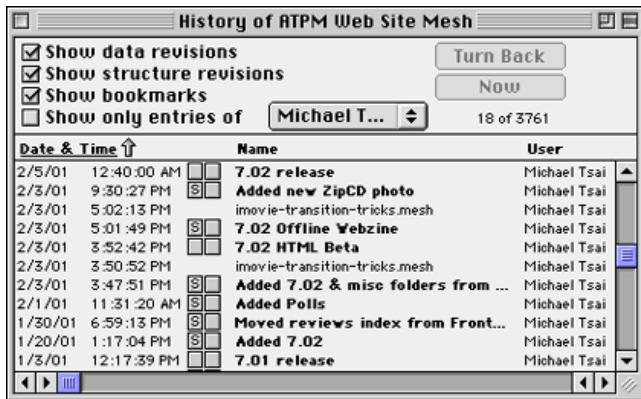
History of ATPM Web Site Mesh

☑ Show data revisions
☑ Show structure revisions
☑ Show bookmarks
☐ Show only entries of Michael T...

Turn Back
Now
18 of 3761

| Date & Time | | Name | User |
|---|---|---|---|
| 2/5/01 | 12:40:00 AM | 7.02 release | Michael Tsai |
| 2/3/01 | 9:30:27 PM | S Added new ZipCD photo | Michael Tsai |
| 2/3/01 | 5:02:13 PM | imovie-transition-tricks.mesh | Michael Tsai |
| 2/3/01 | 5:01:49 PM | S 7.02 Offline Webzine | Michael Tsai |
| 2/3/01 | 3:52:42 PM | 7.02 HTML Beta | Michael Tsai |
| 2/3/01 | 3:50:52 PM | imovie-transition-tricks.mesh | Michael Tsai |
| 2/3/01 | 3:47:51 PM | S Added 7.02 & misc folders from ... | Michael Tsai |
| 2/1/01 | 11:31:20 AM | S Added Polls | Michael Tsai |
| 1/30/01 | 6:59:13 PM | Moved reviews index from Front... | Michael Tsai |
| 1/20/01 | 1:17:04 PM | S Added 7.02 | Michael Tsai |
| 1/3/01 | 12:17:39 PM | 7.01 release | Michael Tsai |